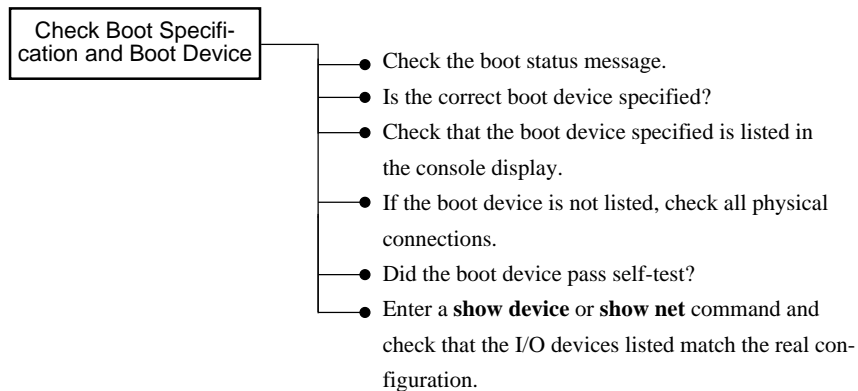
Check Boot Specification and Boot Device

Check the boot status message.

Is the correct boot device specified?

Check that the boot device specified is listed in the console display.

If the boot device is not listed, check all physical connections.

Did the boot device pass self-test?

Enter a **show device** or **show net** command and check that the I/O devices listed match the real configuration.